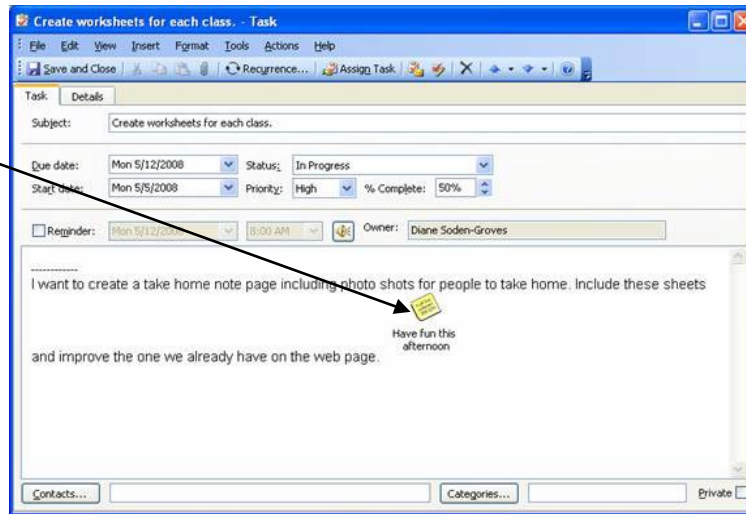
Create worksheets for each class. - Task

File Edit View Insert Format Tools Actions Help

Save and Close | Recurrence... | Assign Task

Task | Details

Subject: Create worksheets for each class.

Due date: Mon 5/12/2008 Status: In Progress

Start date: Mon 5/5/2008 Priority: High % Complete: 50%

Reminder: Mon 5/12/2008 8:00 AM Owner: Diane Soden-Groves

------------
I want to create a take home note page including photo shots for people to take home. Include these sheets

Have fun this afternoon

and improve the one we already have on the web page.

Contacts... Categories... Private